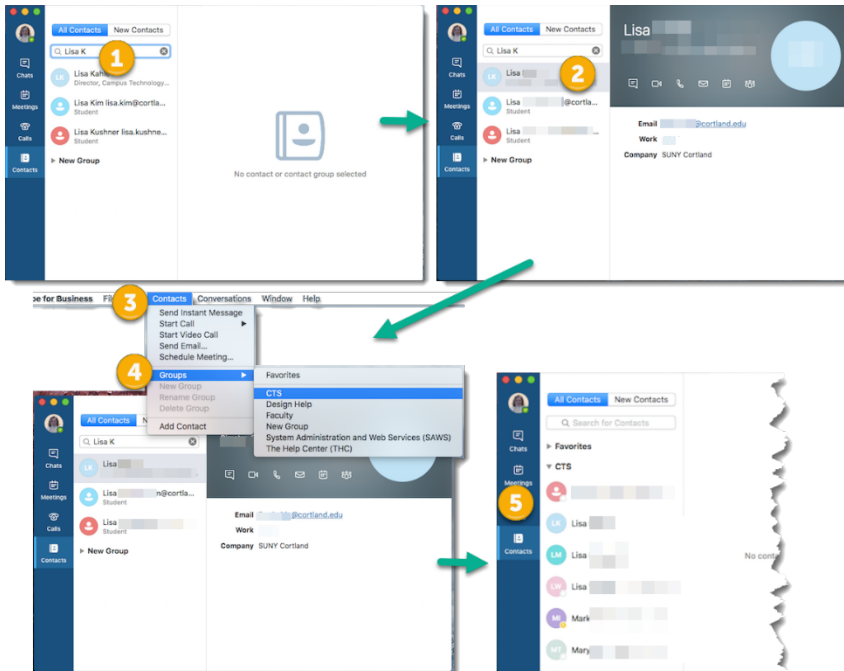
All Contacts New Contacts

Lisa K

1

Chats
Meetings
Calls
Contacts

LK Lisa Kahl
Director, Campus Technology...

Lisa Kim lisa.kim@cortland...
Student

Lisa Kushner lisa.kushne...
Student

New Group

No contact or contact group selected

All Contacts New Contacts

Lisa K

Chats
Meetings
Calls
Contacts

LK Lisa

2

Lisa @cortla...
Student

Lisa
Student

New Group

Lisa

Email @cortland.edu
Work
Company SUNY Cortland

pe for Business File Contacts Conversations Window Help

3

Send Instant Message
Start Call
Start Video Call
Send Email...
Schedule Meeting...

4

Groups
New Group
Rename Group
Delete Group
Add Contact

Favorites
CTS
Design Help
Faculty
New Group
System Administration and Web Services (SAWS)
The Help Center (THC)

All Contacts N

Lisa K

Chats
Meetings
Calls
Contacts

LK Lisa

Lisa n@cortla...
Student

Lisa
Student

New Group

Email @cortland.edu
Work
Company SUNY Cortland

All Contacts New Contacts

Search for Contacts

Chats
Meetings

5

Contacts

Favorites
CTS

LK Lisa
LM Lisa
LW Lisa
MI Mark
MT Mary

No conta